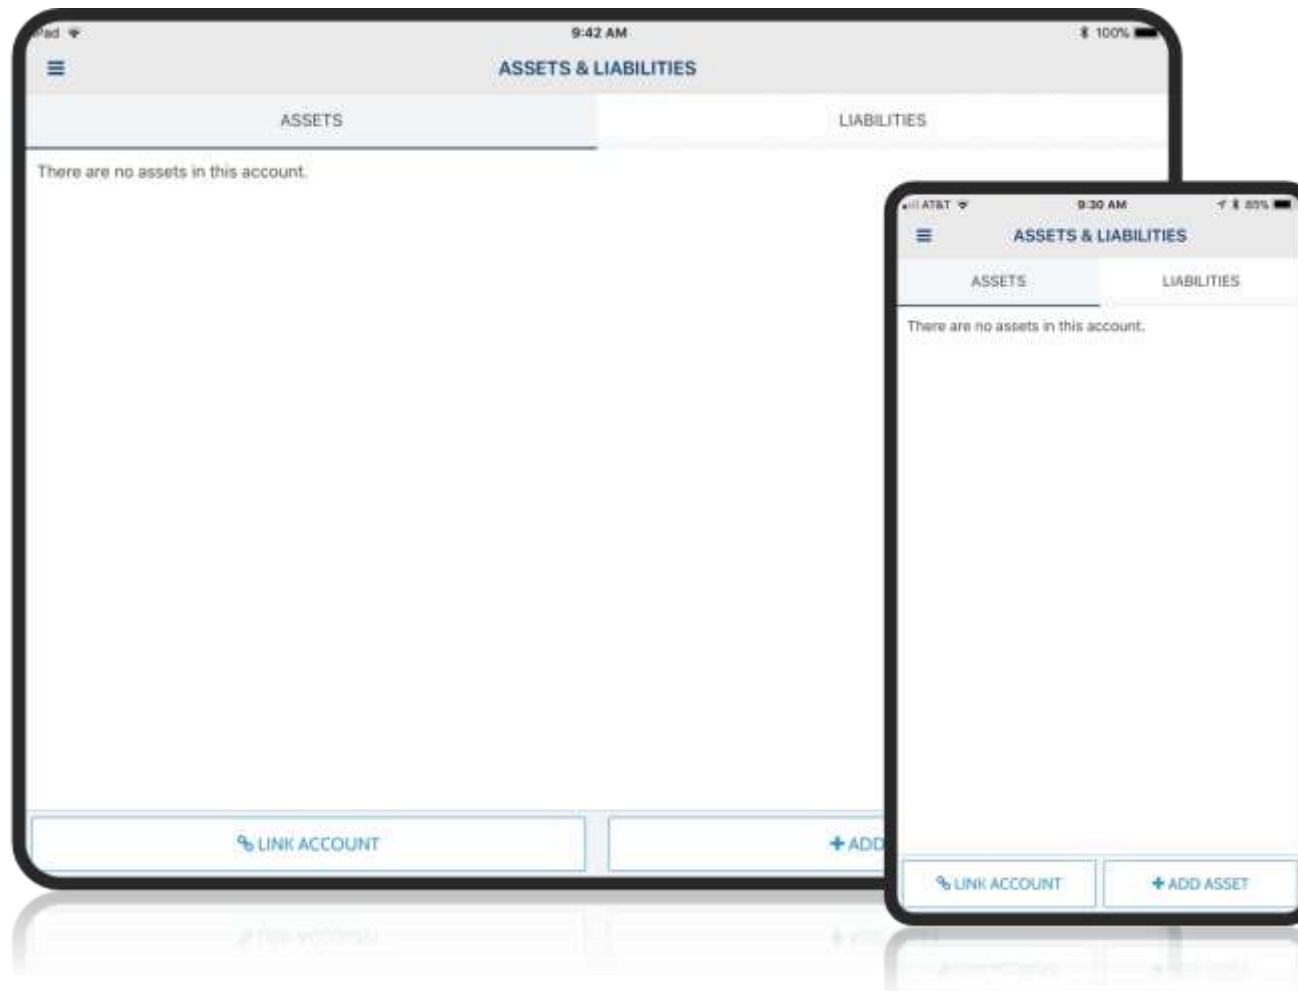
iPad
9:42 AM
100%

ASSETS & LIABILITIES

ASSETS
LIABILITIES

There are no assets in this account.

LINK ACCOUNT
+ ADD

AT&T
9:30 AM
85%

ASSETS & LIABILITIES

ASSETS
LIABILITIES

There are no assets in this account.

LINK ACCOUNT
+ ADD ASSET